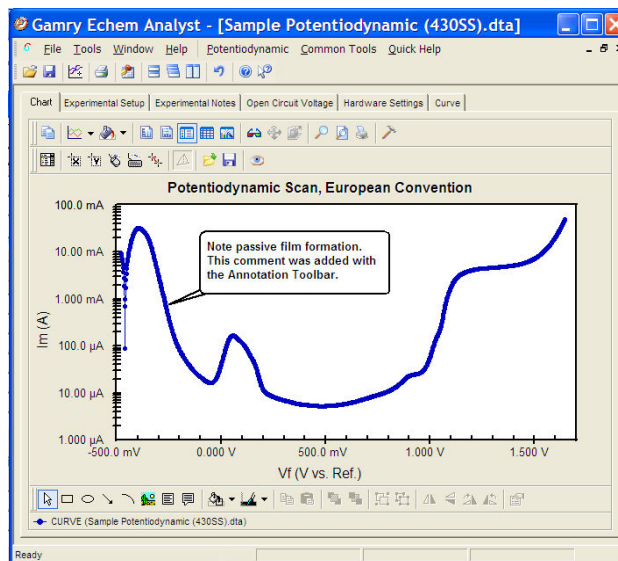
Gamry Echem Analyst - [Sample Potentiodynamic (430SS).dta]

File Tools Window Help Potentiodynamic Common Tools Quick Help

Chart | Experimental Setup | Experimental Notes | Open Circuit Voltage | Hardware Settings | Curve

Potentiodynamic Scan, European Convention

Note passive film formation. This comment was added with the Annotation Toolbar.

100.0 mA
10.00 mA
1.000 mA
100.0 µA
10.00 µA
1.000 µA

Im (A)

-500.0 mV 0.000 V 500.0 mV 1.000 V 1.500 V

Vf (V vs. Ref.)

CURVE (Sample Potentiodynamic (430SS).dta)

Ready